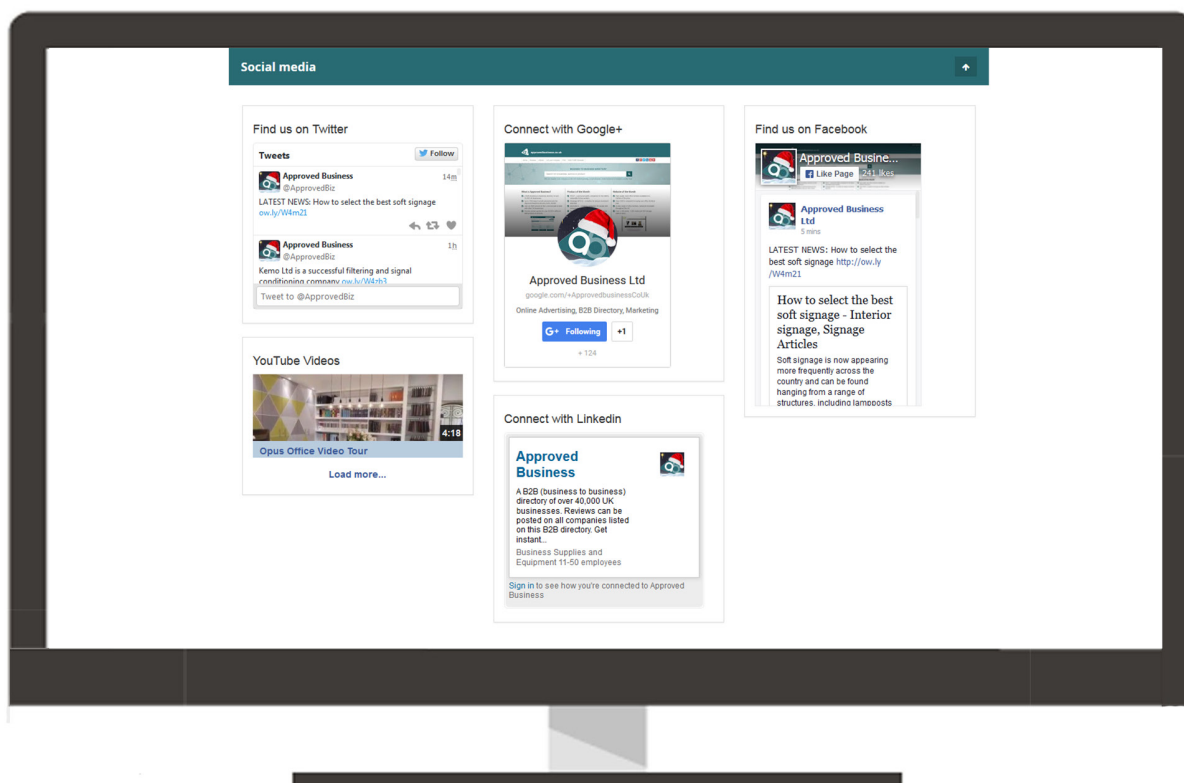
Social media

Find us on Twitter

Tweets
Follow

Approved Business
@ApprovedBiz
14m
LATEST NEWS: How to select the best soft signage ow.ly/W4m21

Approved Business
@ApprovedBiz
1h
Kemo Ltd is a successful filtering and signal conditioning company ow.ly/W4zb3

Tweet to @ApprovedBiz

YouTube Videos

4:18
Opus Office Video Tour
Load more...

Connect with Google+

Approved Business Ltd
google.com/+ApprovedbusinessCoUk
Online Advertising, B2B Directory, Marketing
Following
+1
+ 124

Connect with Linkedin

Approved Business
A B2B (business to business) directory of over 40,000 UK businesses. Reviews can be posted on all companies listed on this B2B directory. Get instant...
Business Supplies and Equipment 11-50 employees
Sign in to see how you're connected to Approved Business

Find us on Facebook

Approved Busine...
Like Page
241 likes

Approved Business Ltd
5 mins
LATEST NEWS: How to select the best soft signage http://ow.ly/W4m21

How to select the best soft signage - Interior signage, Signage Articles
Soft signage is now appearing more frequently across the country and can be found hanging from a range of structures, including lampposts